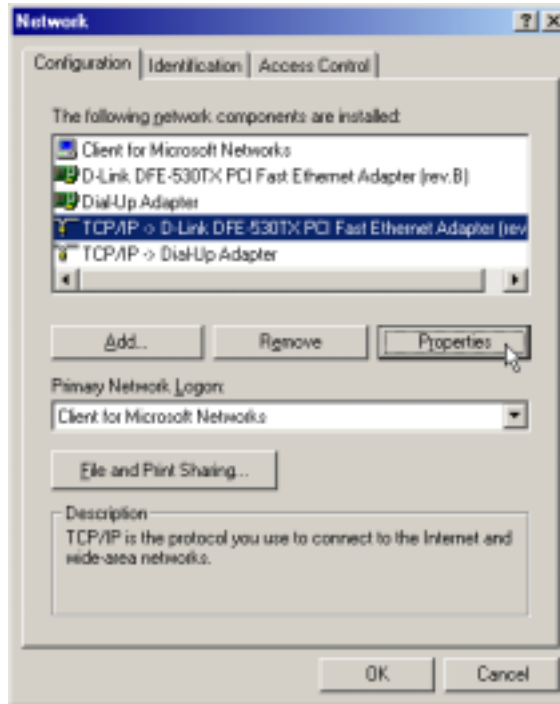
Network

?
X

Configuration
Identification
Access Control

The following network components are installed:

Client for Microsoft Networks
D-Link DFE-530TX PCI Fast Ethernet Adapter (rev.B)
Dial-Up Adapter
TCP/IP -> D-Link DFE-530TX PCI Fast Ethernet Adapter (rev
TCP/IP -> Dial-Up Adapter

Add...
Remove
Properties

Primary Network Logon:
Client for Microsoft Networks

File and Print Sharing...

Description
TCP/IP is the protocol you use to connect to the Internet and wide-area networks.

OK
Cancel